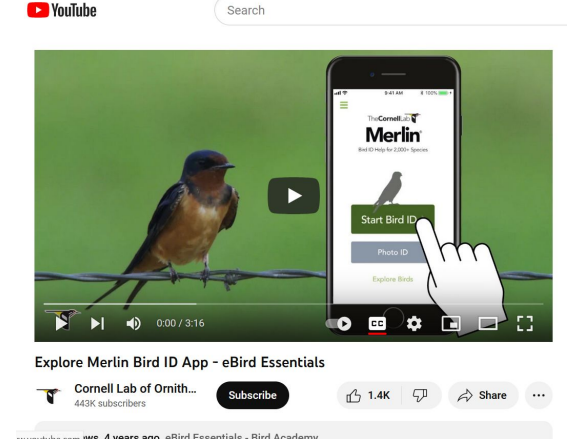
YouTube

Search

9:41 AM

100%

The Cornell Lab

Merlin

Bird ID Help for 2,000+ Species

Start Bird ID

Photo ID

Explore Birds

0:00 / 3:16

CC

Explore Merlin Bird ID App - eBird Essentials

Cornell Lab of Ornith...

443K subscribers

Subscribe

1.4K

Share

www.youtube.com ws 4 years ago eBird Essentials - Bird Academy